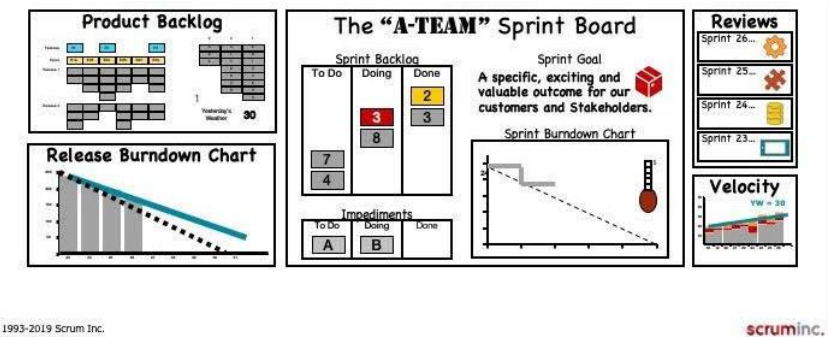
Product Backlog

Yesterday's Weather 30

Release Burndown Chart

The "A-TEAM" Sprint Board

Sprint Backlog

| To Do | Doing | Done |
|---|---|---|
| 7 | 3 | 2 |
| 4 | 8 | 3 |

Sprint Goal

A specific, exciting and valuable outcome for our customers and Stakeholders.

Sprint Burndown Chart

Impediments

| To Do | Doing | Done |
|---|---|---|
| A | B | |

Reviews

Sprint 26...

Sprint 25...

Sprint 24...

Sprint 23...

Velocity

YW = 30

1993-2019 Scrum Inc.

scruminc.